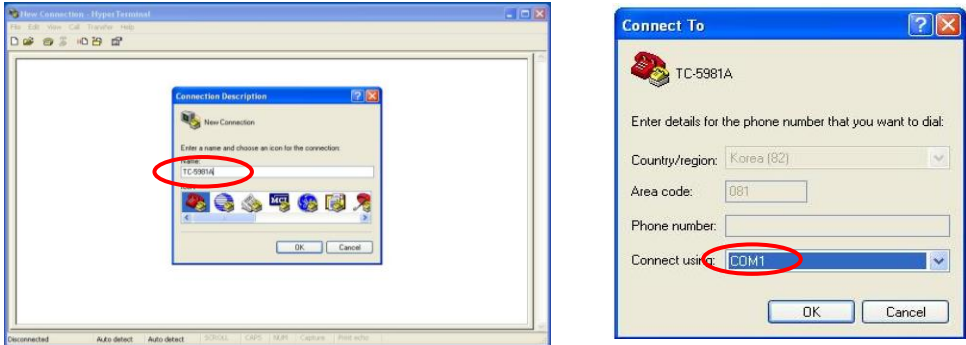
New Connection - HyperTerminal

File Edit View Call Transfer Help

Connection Description

New Connection

Enter a name and choose an icon for the connection:

Name:

TC-5981A

Icon:

OK Cancel

Disconnected Auto detect Auto detect SCROLL CAPS NUM Capture Print echo

Connect To

TC-5981A

Enter details for the phone number that you want to dial:

Country/region: Korea (82)

Area code: 081

Phone number:

Connect using: COM1

OK Cancel